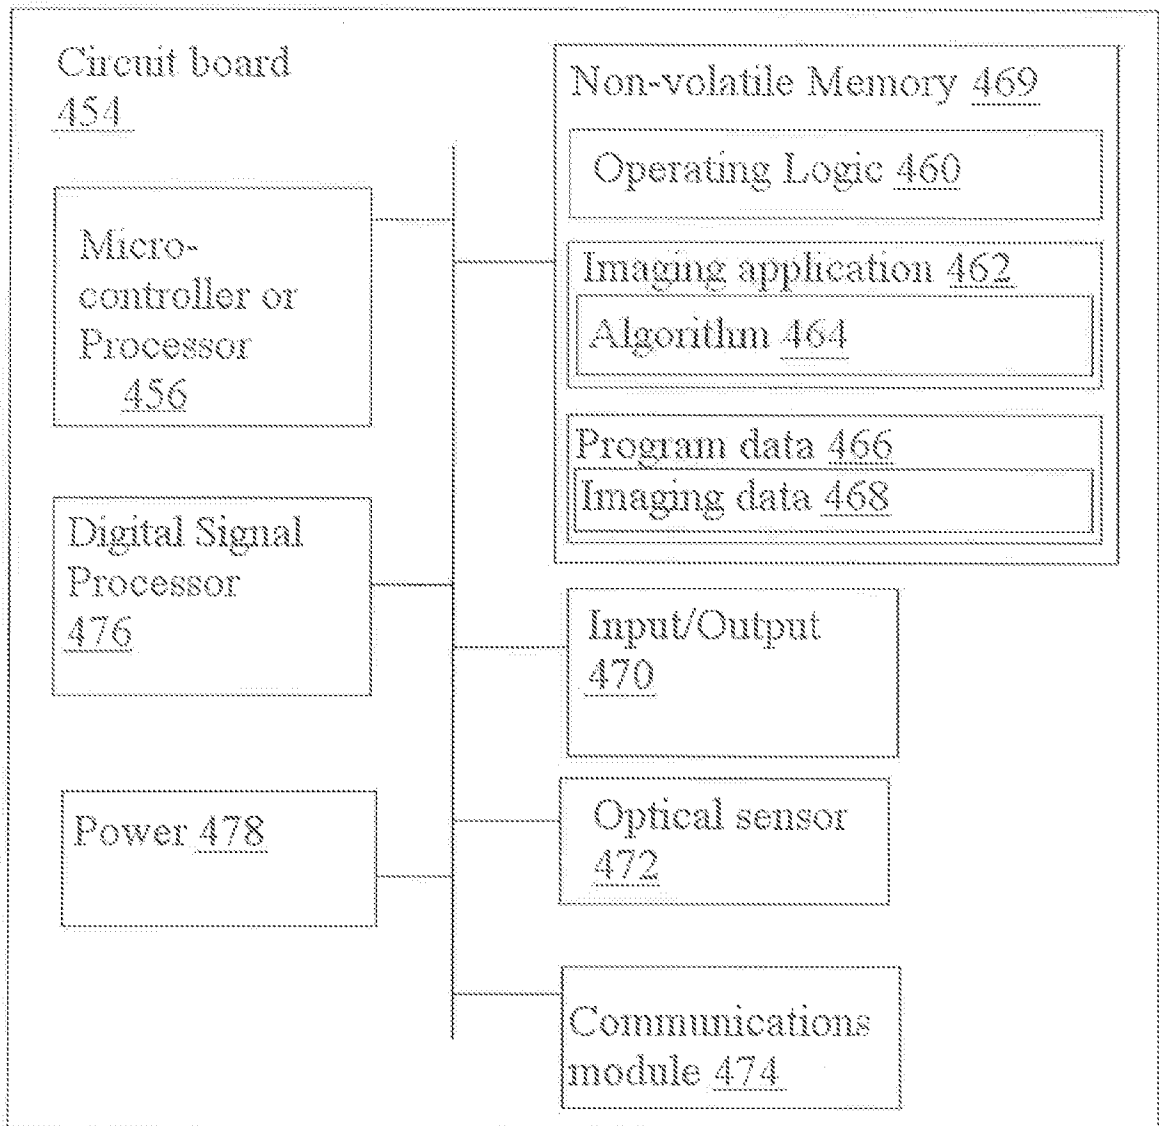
Circuit board 454

Non-volatile Memory 469

Operating Logic 460

Micro-controller or Processor 456

Imaging application 462

Algorithm 464

Program data 466

Imaging data 468

Digital Signal Processor 476

Input/Output 470

Power 478

Optical sensor 472

Communications module 474